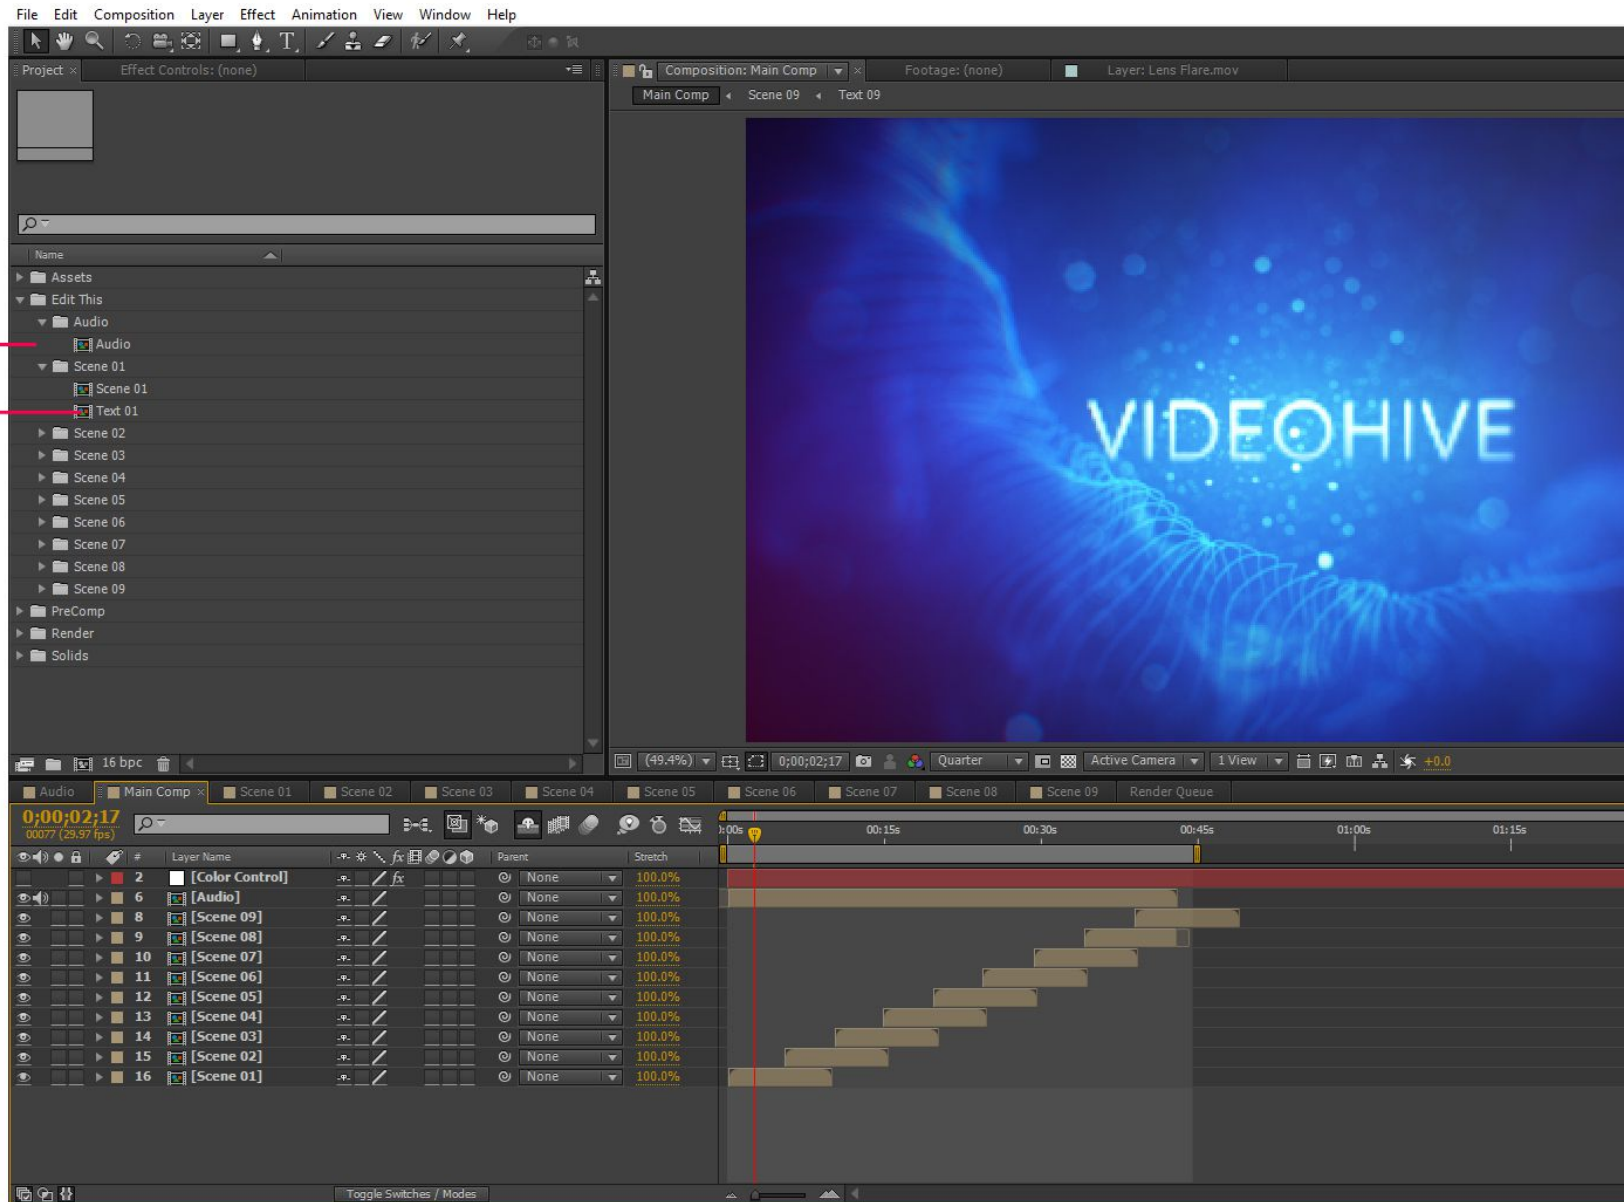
File Edit Composition Layer Effect Animation View Window Help

Project × Effect Controls: (none)

Composition: Main Comp × Footage: (none) Layer: Lens Flare.mov

Main Comp ◂ Scene 09 ◂ Text 09

Name

Assets
Edit This
Audio
Audio
Scene 01
Scene 01
Text 01
Scene 02
Scene 03
Scene 04
Scene 05
Scene 06
Scene 07
Scene 08
Scene 09
PreComp
Render
Solids

16 bpc

VIDEOHIVE

(49.4%) 0;00;02;17 Quarter Active Camera 1 View +0.0

Audio | Main Comp × | Scene 01 | Scene 02 | Scene 03 | Scene 04 | Scene 05 | Scene 06 | Scene 07 | Scene 08 | Scene 09 | Render Queue

0;00;02;17
00077 (29.97 fps)

0:00s 00:15s 00:30s 00:45s 01:00s 01:15s

| # | Layer Name | Parent | Stretch |
|---|---|---|---|
| 2 | [Color Control] | None | 100.0% |
| 6 | [Audio] | None | 100.0% |
| 8 | [Scene 09] | None | 100.0% |
| 9 | [Scene 08] | None | 100.0% |
| 10 | [Scene 07] | None | 100.0% |
| 11 | [Scene 06] | None | 100.0% |
| 12 | [Scene 05] | None | 100.0% |
| 13 | [Scene 04] | None | 100.0% |
| 14 | [Scene 03] | None | 100.0% |
| 15 | [Scene 02] | None | 100.0% |
| 16 | [Scene 01] | None | 100.0% |

Toggle Switches / Modes